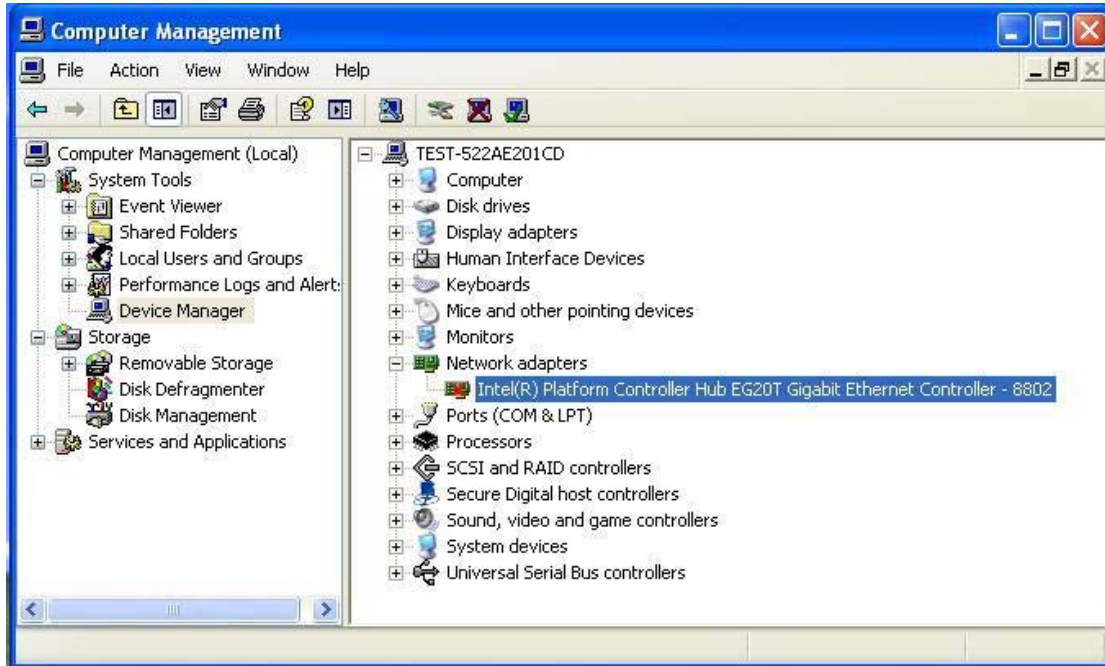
Computer Management

File Action View Window Help

Computer Management (Local)
System Tools
Event Viewer
Shared Folders
Local Users and Groups
Performance Logs and Alert:
Device Manager
Storage
Removable Storage
Disk Defragmenter
Disk Management
Services and Applications

TEST-522AE201CD
Computer
Disk drives
Display adapters
Human Interface Devices
Keyboards
Mice and other pointing devices
Monitors
Network adapters
Intel(R) Platform Controller Hub EG20T Gigabit Ethernet Controller - 8802
Ports (COM & LPT)
Processors
SCSI and RAID controllers
Secure Digital host controllers
Sound, video and game controllers
System devices
Universal Serial Bus controllers